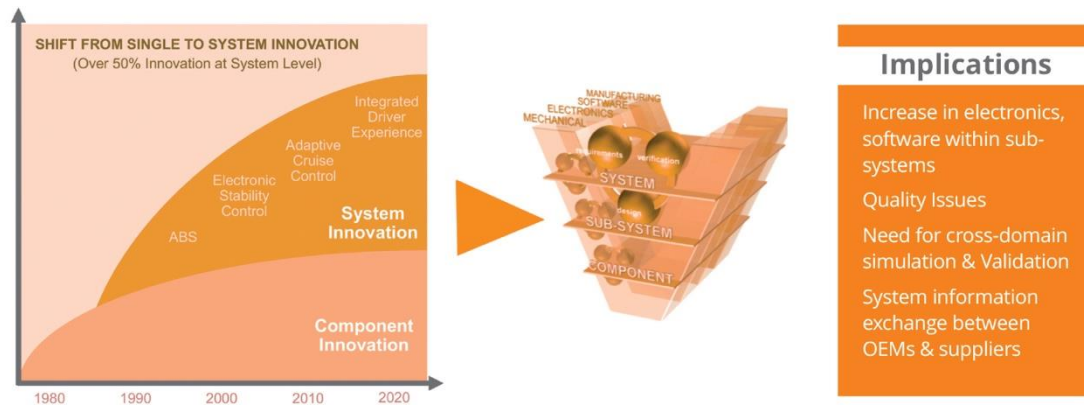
SHIFT FROM SINGLE TO SYSTEM INNOVATION
(Over 50% Innovation at System Level)

Integrated Driver Experience

Adaptive Cruise Control

Electronic Stability Control

ABS

System Innovation

Component Innovation

1980 1990 2000 2010 2020

MANUFACTURING
SOFTWARE
ELECTRONICS
MECHANICAL

requirements
verification
SYSTEM
design
SUB-SYSTEM
COMPONENT

Implications

Increase in electronics, software within subsystems

Quality Issues

Need for cross-domain simulation & Validation

System information exchange between OEMs & suppliers